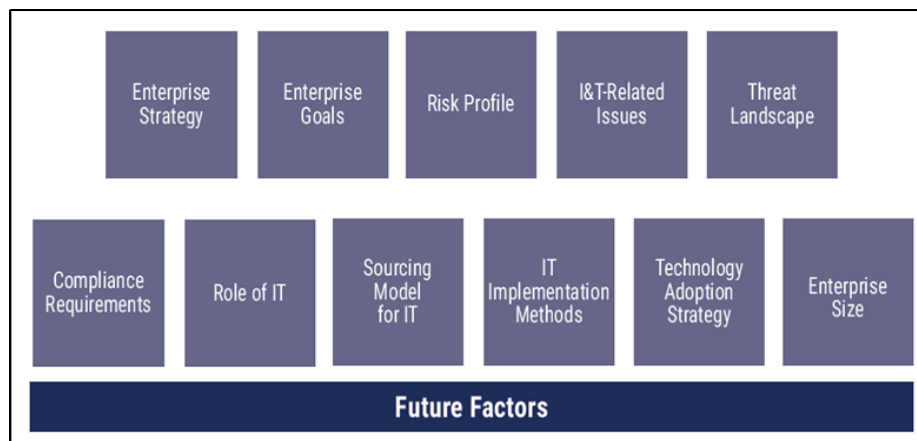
Enterprise Strategy

Enterprise Goals

Risk Profile

I&T-Related Issues

Threat Landscape

Compliance Requirements

Role of IT

Sourcing Model for IT

IT Implementation Methods

Technology Adoption Strategy

Enterprise Size

Future Factors